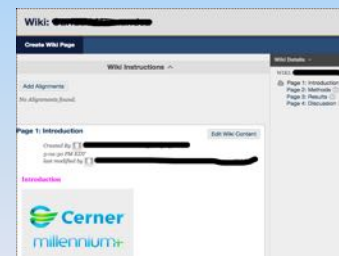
Wiki: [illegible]

Create Wiki Page

Wiki Instructions ^

Add Alignments

No Alignments found.

Page 1: Introduction

Edit Wiki Content

Created By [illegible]

9:04:30 PM EDT

last modified by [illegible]

Introduction

Cerner

millennium+

Wiki Details

WIKI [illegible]

Page 1: Introduction

Page 2: Methods

Page 3: Results

Page 4: Discussion